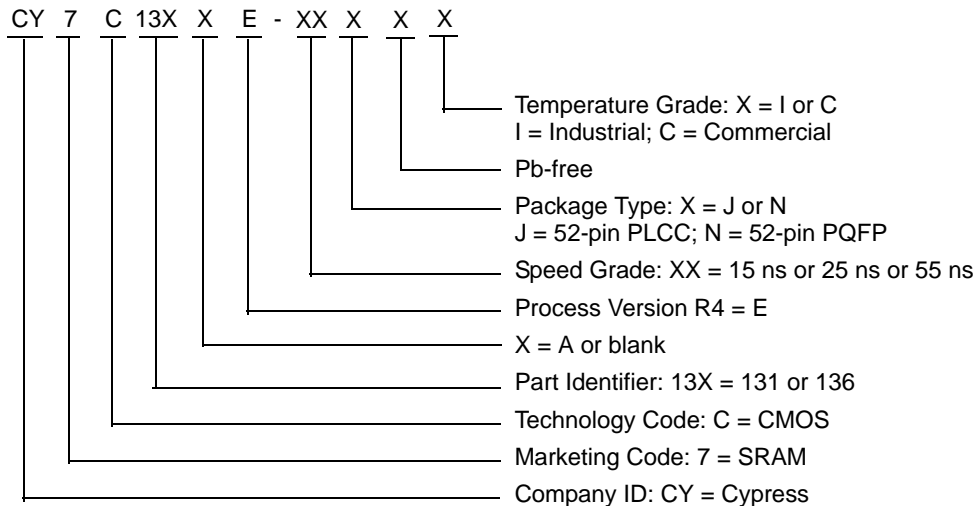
CY 7 C 13X X E - XX X X X

Temperature Grade: X = I or C
I = Industrial; C = Commercial

Pb-free

Package Type: X = J or N
J = 52-pin PLCC; N = 52-pin PQFP

Speed Grade: XX = 15 ns or 25 ns or 55 ns

Process Version R4 = E

X = A or blank

Part Identifier: 13X = 131 or 136

Technology Code: C = CMOS

Marketing Code: 7 = SRAM

Company ID: CY = Cypress